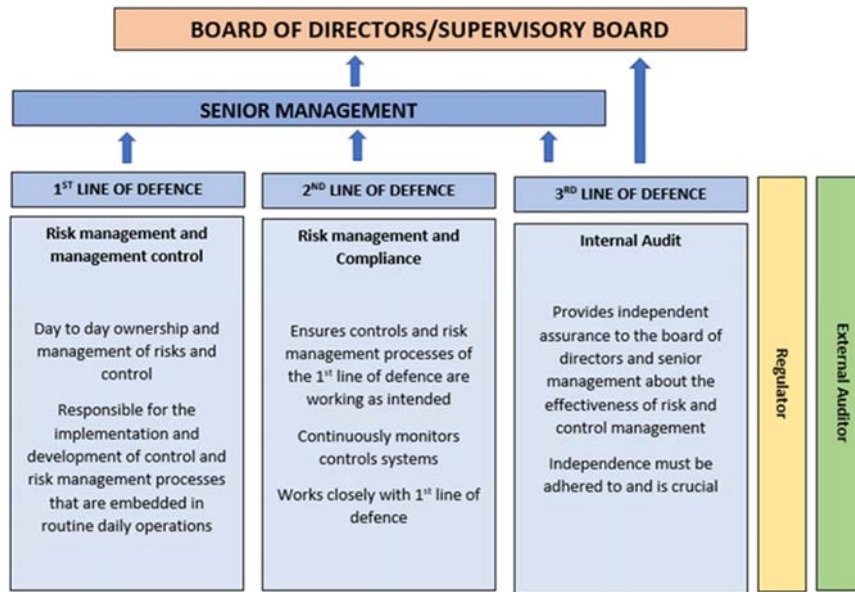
BOARD OF DIRECTORS/SUPERVISORY BOARD

SENIOR MANAGEMENT

1$^{ST}$ LINE OF DEFENCE

Risk management and management control

Day to day ownership and management of risks and control

Responsible for the implementation and development of control and risk management processes that are embedded in routine daily operations

2$^{ND}$ LINE OF DEFENCE

Risk management and Compliance

Ensures controls and risk management processes of the 1$^{st}$ line of defence are working as intended

Continuously monitors controls systems

Works closely with 1$^{st}$ line of defence

3$^{RD}$ LINE OF DEFENCE

Internal Audit

Provides independent assurance to the board of directors and senior management about the effectiveness of risk and control management

Independence must be adhered to and is crucial

Regulator

External Auditor